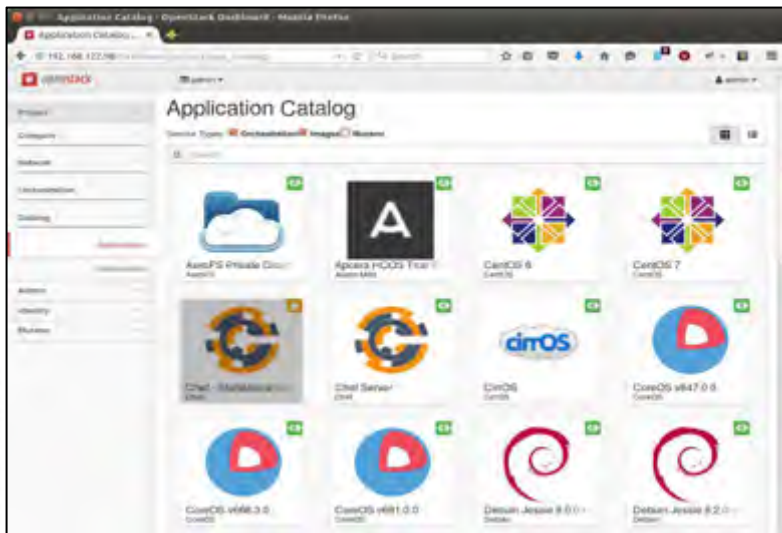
Application Catalog - OpenStack Dashboard - Mozilla Firefox

Application Catalo... ×

192.168.122.98

Search

openstack

admin

admin

Project

Compute

Network

Orchestration

Catalog

Admin

Identity

Murano

Application Catalog

Service Types: Orchestration Images Murano

AeroFS Private Cloud
AeroFS

Apcera HCOS Trial
Apcera Mkt

CentOS 6
CentOS

CentOS 7
CentOS

Chef - Workstation
Chef

Chef Server
Chef

cirros

CirrOS
CirrOS

CoreOS v647.0.0
CoreOS

CoreOS v668.3.0
CoreOS

CoreOS v681.0.0
CoreOS

Debian Jessie 8.0.0
Debian

Debian Jessie 8.2.0
Debian